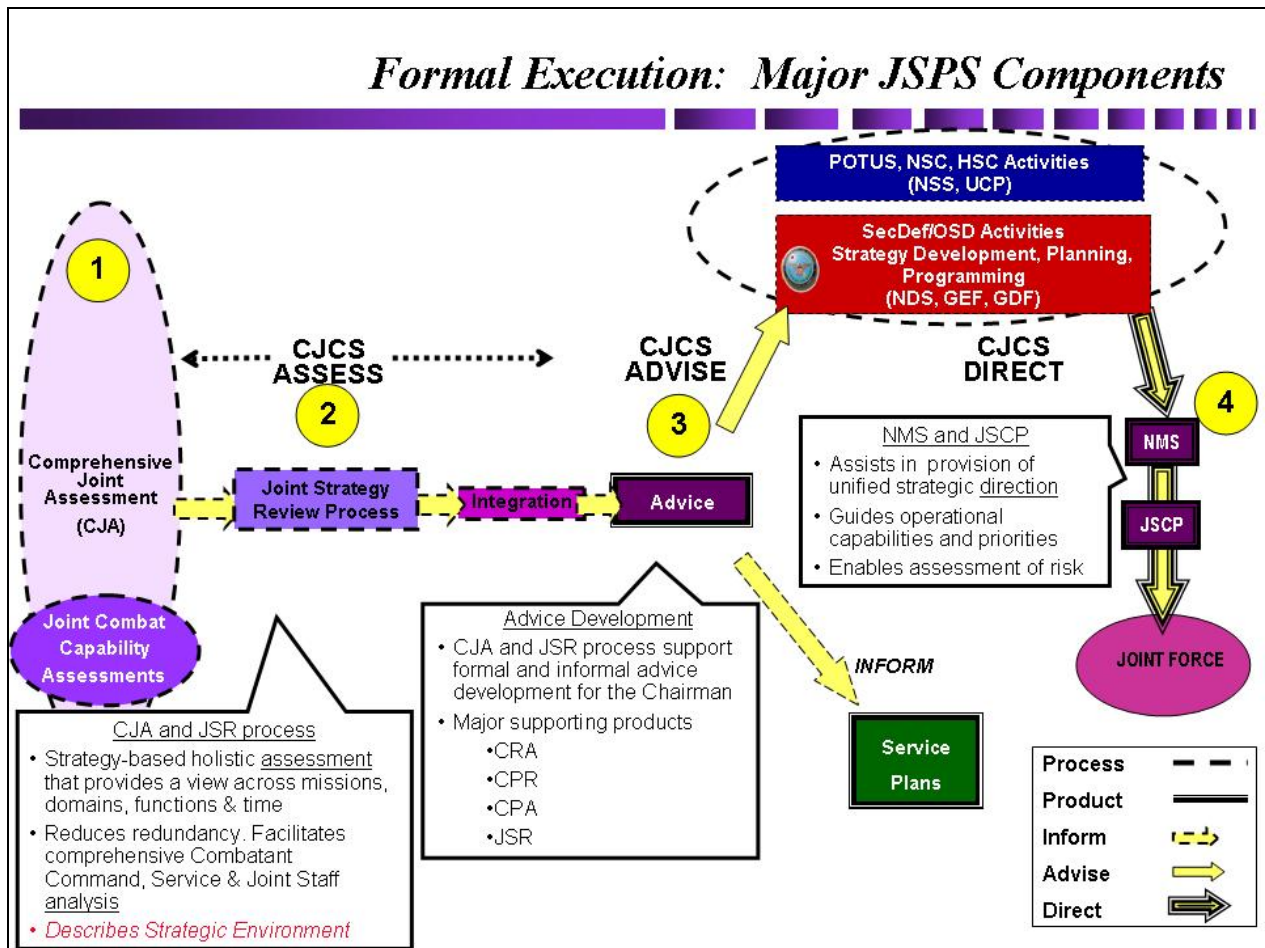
Formal Execution: Major JSPS Components

POTUS, NSC, HSC Activities
(NSS, UCP)

SecDef/OSD Activities
Strategy Development, Planning, Programming
(NDS, GEF, GDF)

1

CJCS ASSESS

2

CJCS ADVISE

3

CJCS DIRECT

4

Comprehensive Joint Assessment
(CJA)

Joint Strategy Review Process

Integration

Advice

NMS

JSCP

NMS and JSCP
• Assists in provision of unified strategic direction
• Guides operational capabilities and priorities
• Enables assessment of risk

Joint Combat Capability Assessments

Advice Development
• CJA and JSR process support formal and informal advice development for the Chairman
• Major supporting products
•CRA
•CPR
•CPA
•JSR

INFORM

JOINT FORCE

Service Plans

CJA and JSR process
• Strategy-based holistic assessment that provides a view across missions, domains, functions & time
• Reduces redundancy. Facilitates comprehensive Combatant Command, Service & Joint Staff analysis
• Describes Strategic Environment

| Process | |
|---|---|
| Product | |
| Inform | |
| Advise | |
| Direct | |